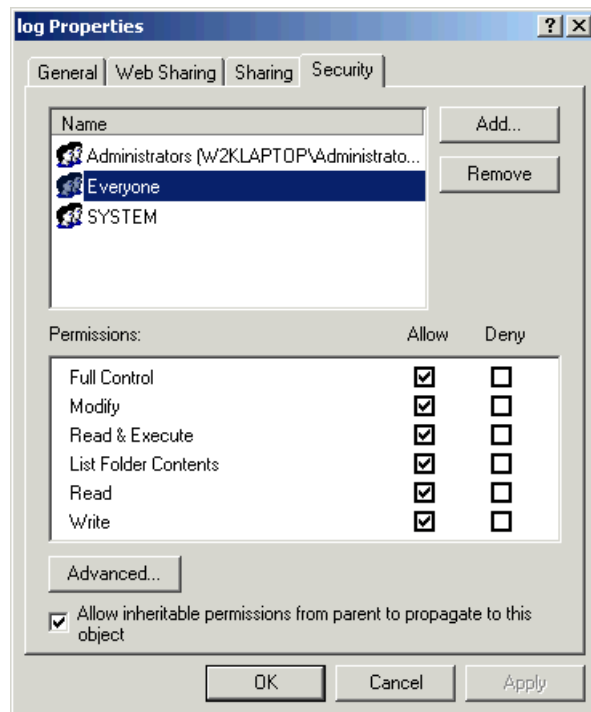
log Properties

? X

General | Web Sharing | Sharing | Security

| Name |
|---|
| Administrators (W2KLAPTOP\Administrato... |
| Everyone |
| SYSTEM |

Add...

Remove

| Permissions: | Allow | Deny |
|---|---|---|
| Full Control | ☑ | ☐ |
| Modify | ☑ | ☐ |
| Read & Execute | ☑ | ☐ |
| List Folder Contents | ☑ | ☐ |
| Read | ☑ | ☐ |
| Write | ☑ | ☐ |

Advanced...

☑ Allow inheritable permissions from parent to propagate to this object

OK Cancel Apply